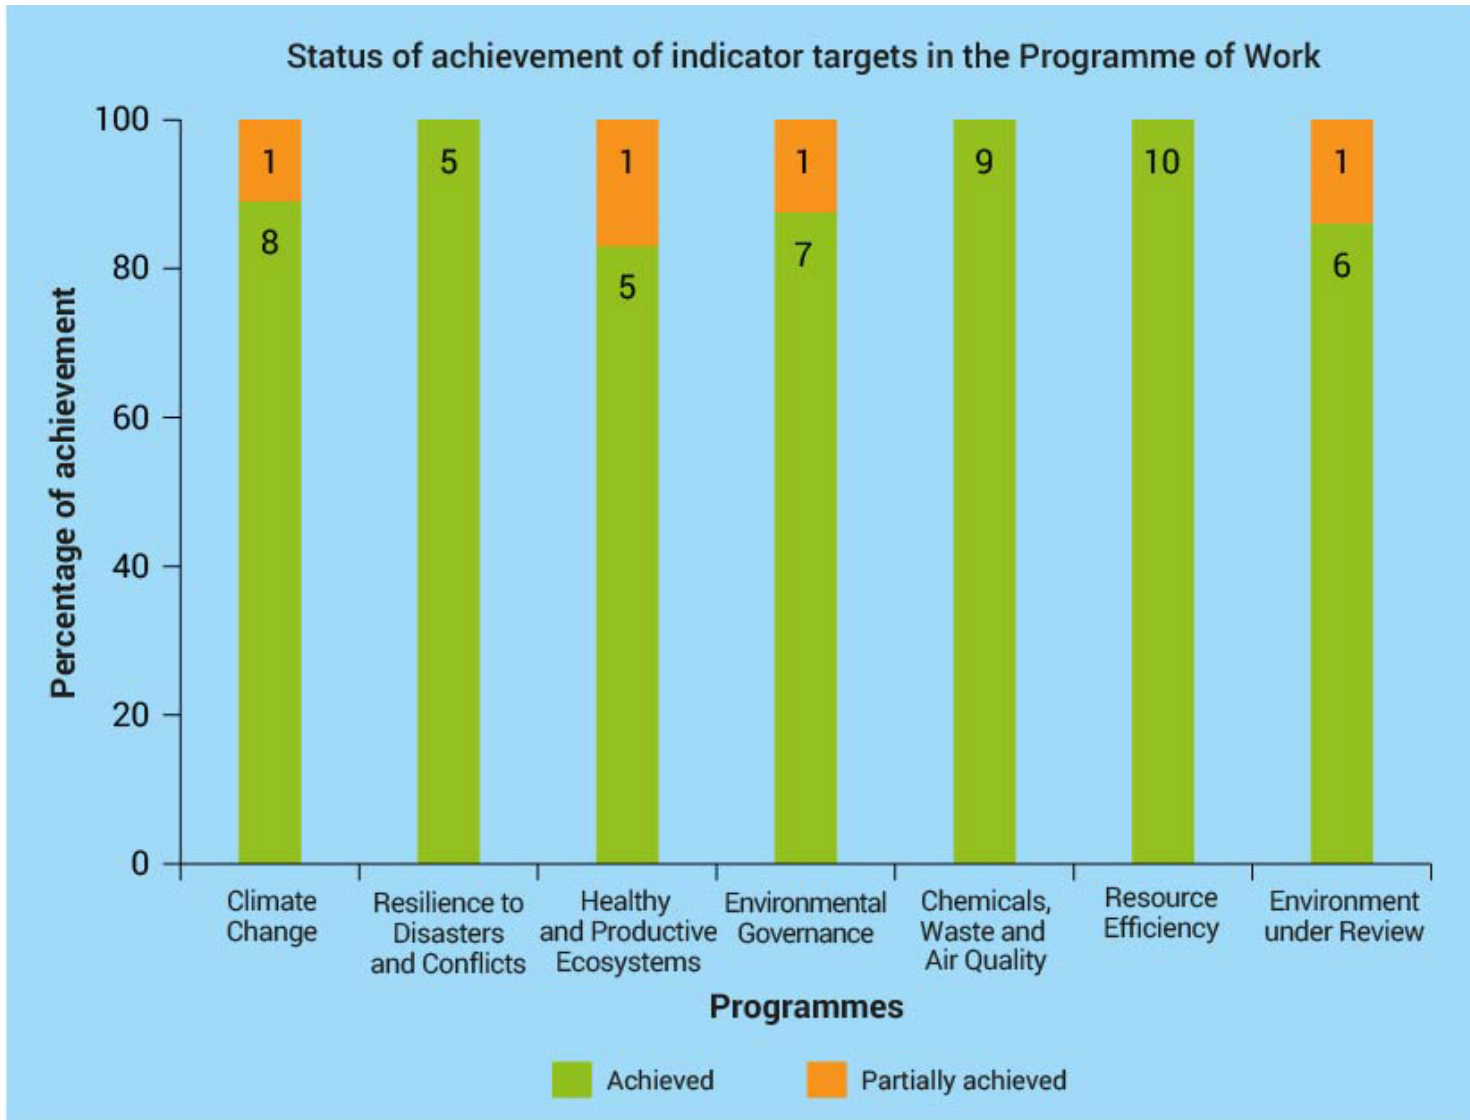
Status of achievement of indicator targets in the Programme of Work

Percentage of achievement

100
80
60
40
20
0

1
8
5
1
5
1
7
9
10
1
6

Climate Change
Resilience to Disasters and Conflicts
Healthy and Productive Ecosystems
Environmental Governance
Chemicals, Waste and Air Quality
Resource Efficiency
Environment under Review

Programmes

Achieved
Partially achieved